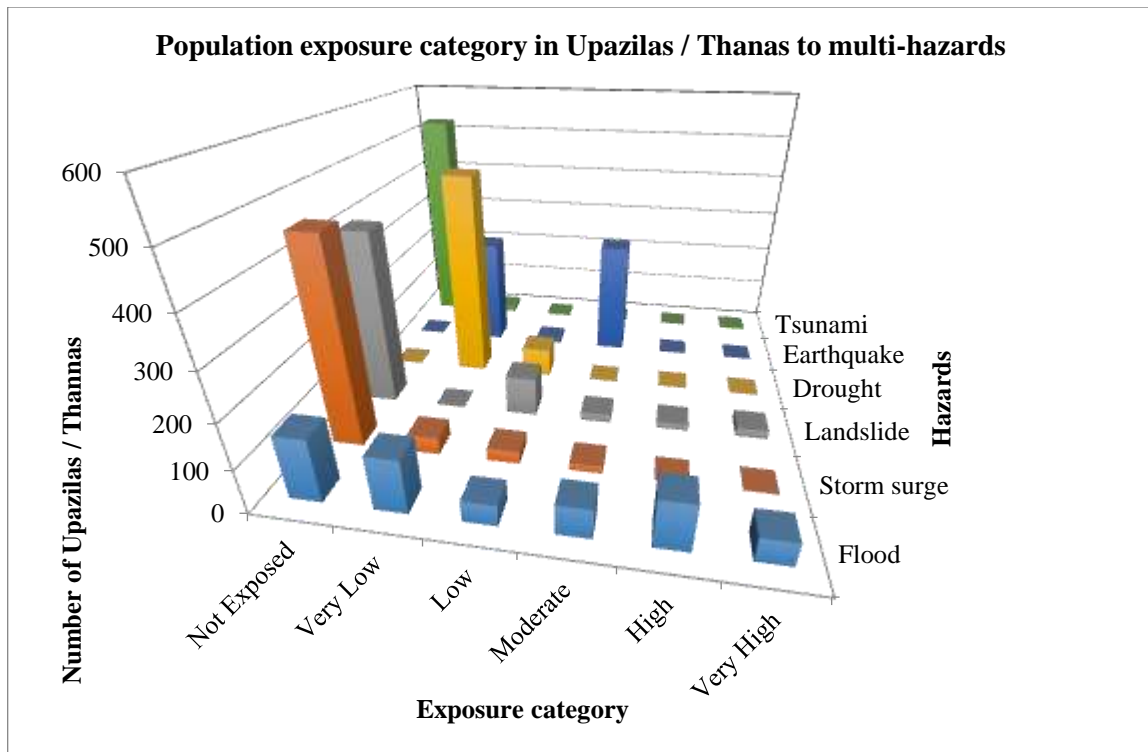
Population exposure category in Upazilas / Thanas to multi-hazards

600
500
400
300
200
100
0

Number of Upazilas / Thannas

Tsunami
Earthquake
Drought
Landslide
Storm surge
Flood

Hazards

Not Exposed
Very Low
Low
Moderate
High
Very High

Exposure category